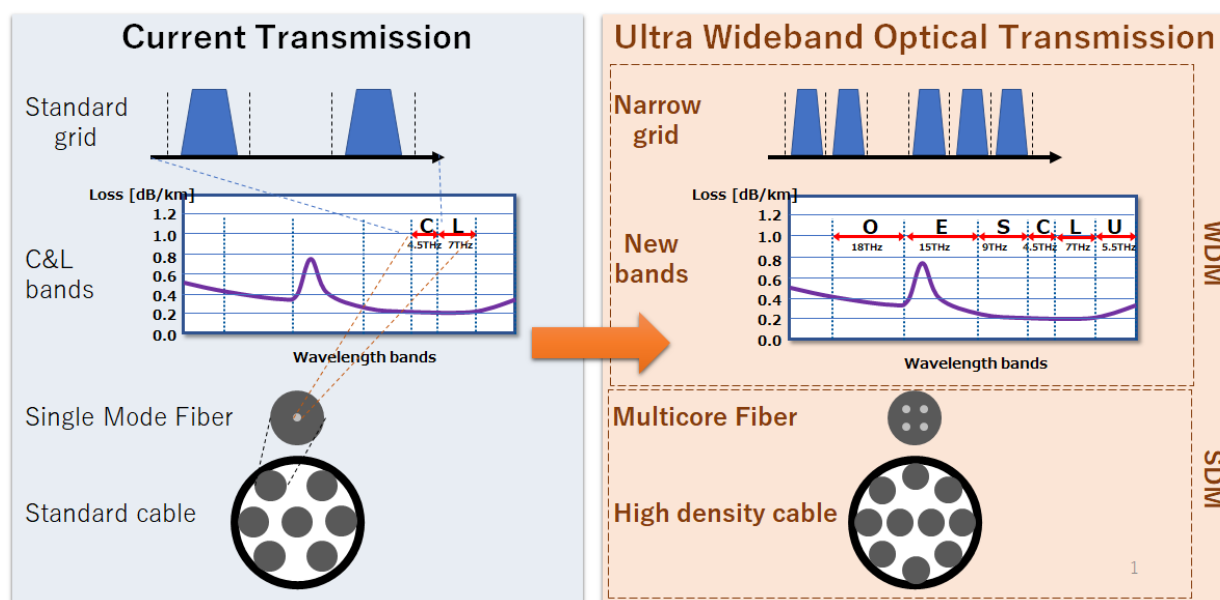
Current Transmission

Standard grid

Loss [dB/km]
1.2
1.0
0.8
0.6
0.4
0.2
0.0

C L
4.5THz 7THz

C&L bands

Wavelength bands

Single Mode Fiber

Standard cable

Ultra Wideband Optical Transmission

Narrow grid

Loss [dB/km]
1.2
1.0
0.8
0.6
0.4
0.2
0.0

O E S C L U
18THz 15THz 9THz 4.5THz 7THz 5.5THz

New bands

Wavelength bands

WDM

Multicore Fiber

High density cable

SDM

1